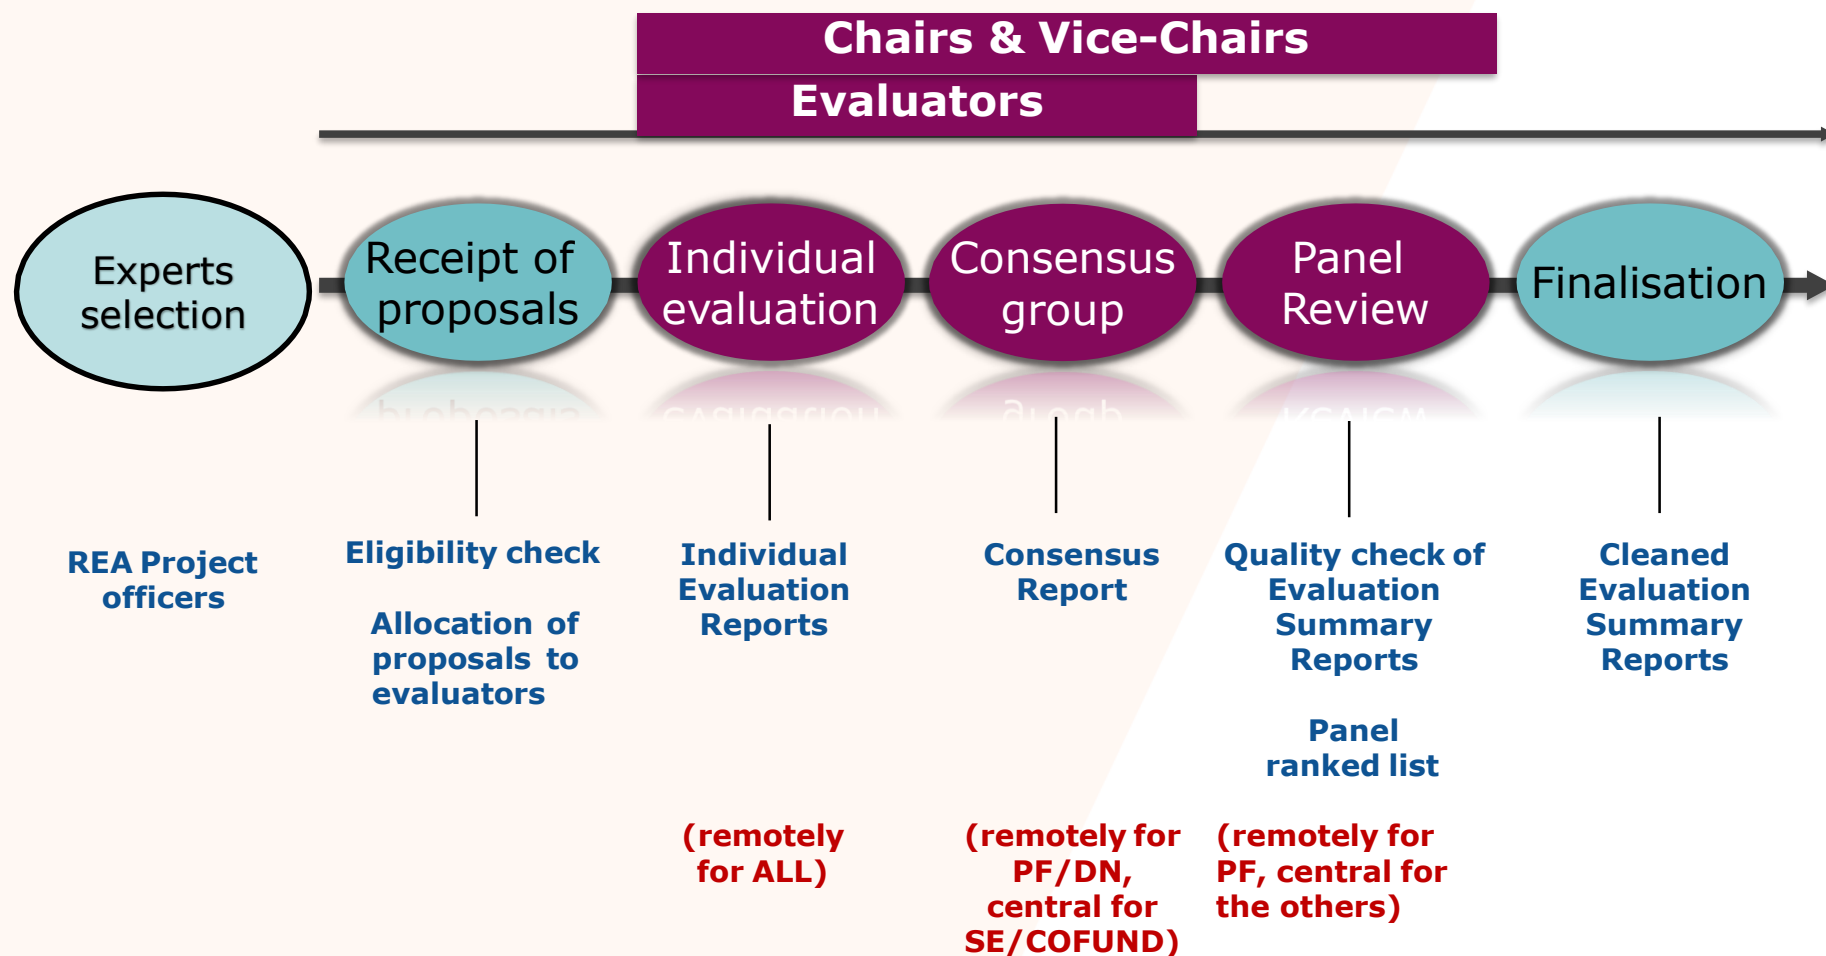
Chairs & Vice-Chairs

Evaluators

Experts selection

Receipt of proposals

Individual evaluation

Consensus group

Panel Review

Finalisation

REA Project officers

Eligibility check

Allocation of proposals to evaluators

Individual Evaluation Reports

Consensus Report

Quality check of Evaluation Summary Reports

Panel ranked list

Cleaned Evaluation Summary Reports

(remotely for ALL)

(remotely for PF/DN, central for SE/COFUND)

(remotely for PF, central for the others)